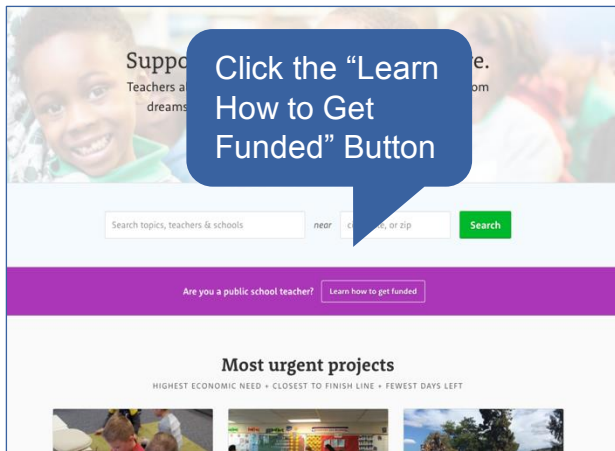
Suppo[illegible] e.
Teachers a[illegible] om
dreams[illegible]

Click the “Learn How to Get Funded” Button

Search topics, teachers & schools near c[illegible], or zip Search

Are you a public school teacher? Learn how to get funded

Most urgent projects
HIGHEST ECONOMIC NEED + CLOSEST TO FINISH LINE + FEWEST DAYS LEFT